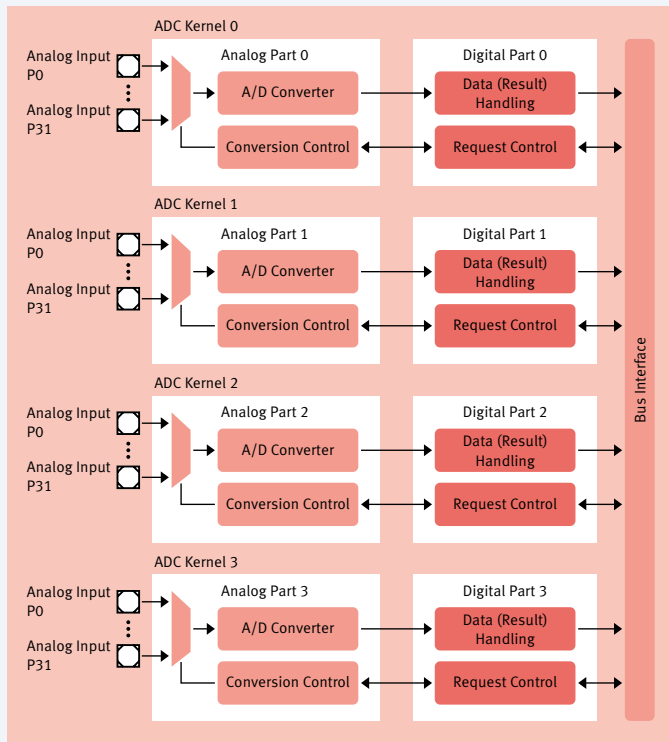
ADC Kernel 0

Analog Input P0

Analog Input P31

Analog Part 0

A/D Converter

Conversion Control

Digital Part 0

Data (Result) Handling

Request Control

ADC Kernel 1

Analog Input P0

Analog Input P31

Analog Part 1

A/D Converter

Conversion Control

Digital Part 1

Data (Result) Handling

Request Control

ADC Kernel 2

Analog Input P0

Analog Input P31

Analog Part 2

A/D Converter

Conversion Control

Digital Part 2

Data (Result) Handling

Request Control

ADC Kernel 3

Analog Input P0

Analog Input P31

Analog Part 3

A/D Converter

Conversion Control

Digital Part 3

Data (Result) Handling

Request Control

Bus Interface